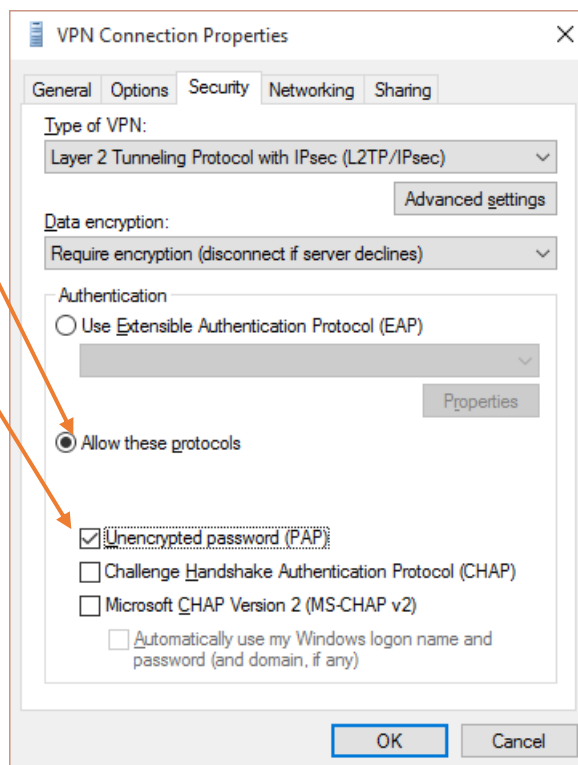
VPN Connection Properties

×

General | Options | Security | Networking | Sharing

Type of VPN:

Layer 2 Tunneling Protocol with IPsec (L2TP/IPsec)

Advanced settings

Data encryption:

Require encryption (disconnect if server declines)

Authentication

Use Extensible Authentication Protocol (EAP)

Properties

Allow these protocols

Unencrypted password (PAP)

Challenge Handshake Authentication Protocol (CHAP)

Microsoft CHAP Version 2 (MS-CHAP v2)

Automatically use my Windows logon name and password (and domain, if any)

OK

Cancel